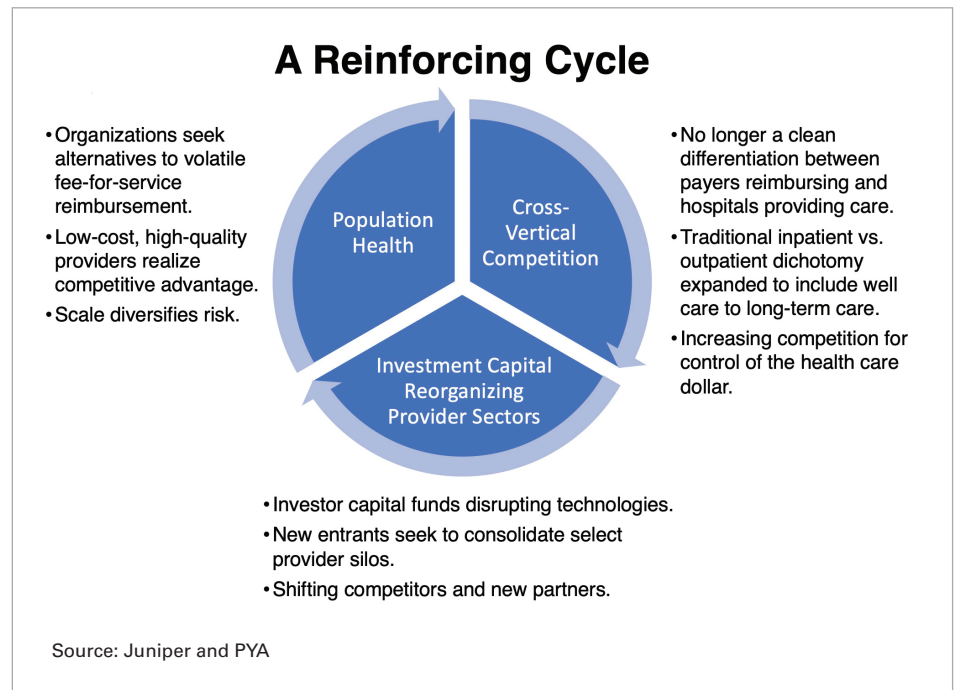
A Reinforcing Cycle

• Organizations seek alternatives to volatile fee-for-service reimbursement.
• Low-cost, high-quality providers realize competitive advantage.
• Scale diversifies risk.

Population Health

Cross-Vertical Competition

Investment Capital Reorganizing Provider Sectors

• No longer a clean differentiation between payers reimbursing and hospitals providing care.
• Traditional inpatient vs. outpatient dichotomy expanded to include well care to long-term care.
• Increasing competition for control of the health care dollar.

• Investor capital funds disrupting technologies.
• New entrants seek to consolidate select provider silos.
• Shifting competitors and new partners.

Source: Juniper and PYA